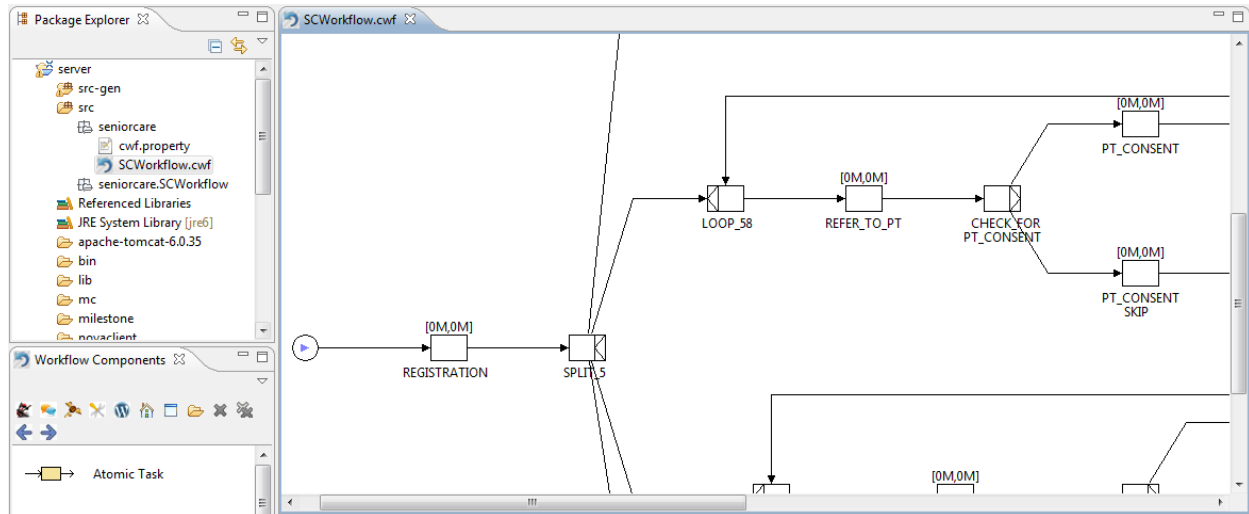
Package Explorer

server
src-gen
src
seniorcare
cwf.property
SCWorkflow.cwf
seniorcare.SCWorkflow
Referenced Libraries
JRE System Library [jre6]
apache-tomcat-6.0.35
bin
lib
mc
milestone
novaclient

Workflow Components

Atomic Task

SCWorkflow.cwf

[0M,0M]
REGISTRATION
SPLIT_5
LOOP_58
[0M,0M]
REFER_TO_PT
CHECK_FOR PT_CONSENT
[0M,0M]
PT_CONSENT
[0M,0M]
PT_CONSENT SKIP
[0M,0M]